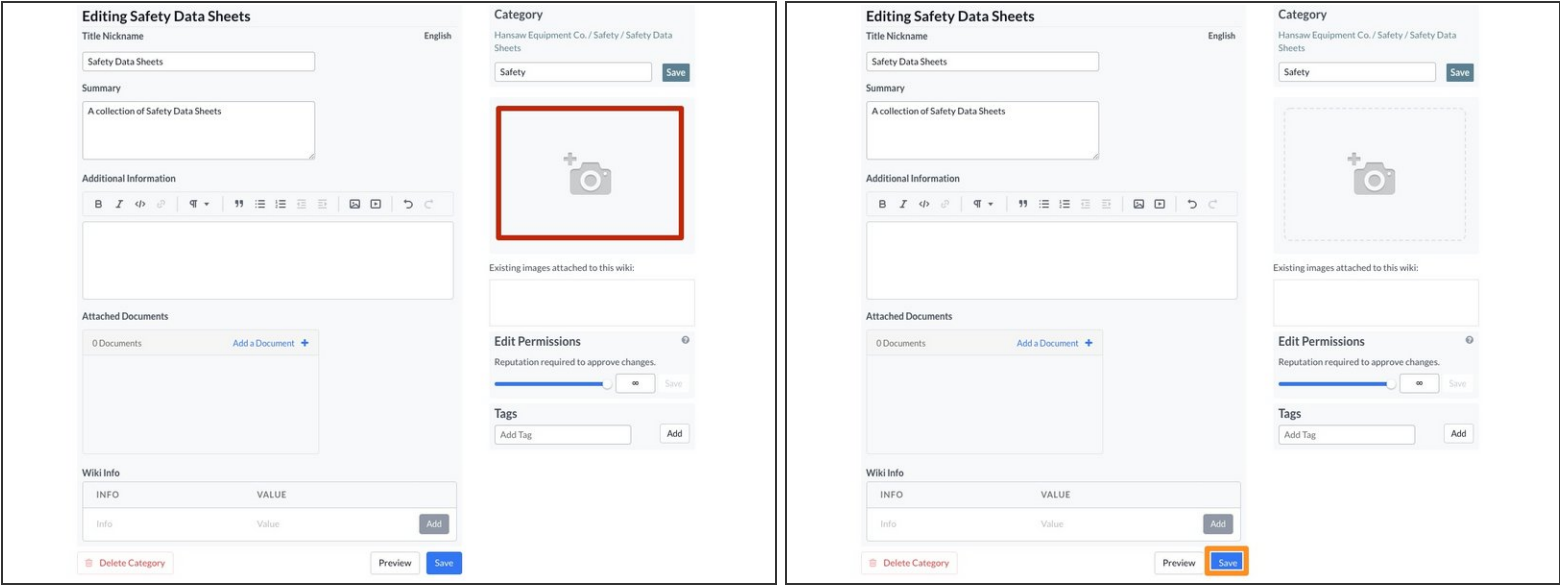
Editing Safety Data Sheets

Title Nickname

English

Safety Data Sheets

Summary

A collection of Safety Data Sheets

Additional Information

Attached Documents

0 Documents

Add a Document +

Wiki Info

| INFO | VALUE | |
|---|---|---|
| Info | Value | Add |

Delete Category

Preview

Save

Category

Hansaw Equipment Co. / Safety / Safety Data Sheets

Safety

Save

Existing images attached to this wiki:

Edit Permissions

Reputation required to approve changes.

∞

Save

Tags

Add Tag

Add

Editing Safety Data Sheets

Title Nickname

English

Safety Data Sheets

Summary

A collection of Safety Data Sheets

Additional Information

Attached Documents

0 Documents

Add a Document +

Wiki Info

| INFO | VALUE | |
|---|---|---|
| Info | Value | Add |

Delete Category

Preview

Save

Category

Hansaw Equipment Co. / Safety / Safety Data Sheets

Safety

Save

Existing images attached to this wiki:

Edit Permissions

Reputation required to approve changes.

∞

Save

Tags

Add Tag

Add